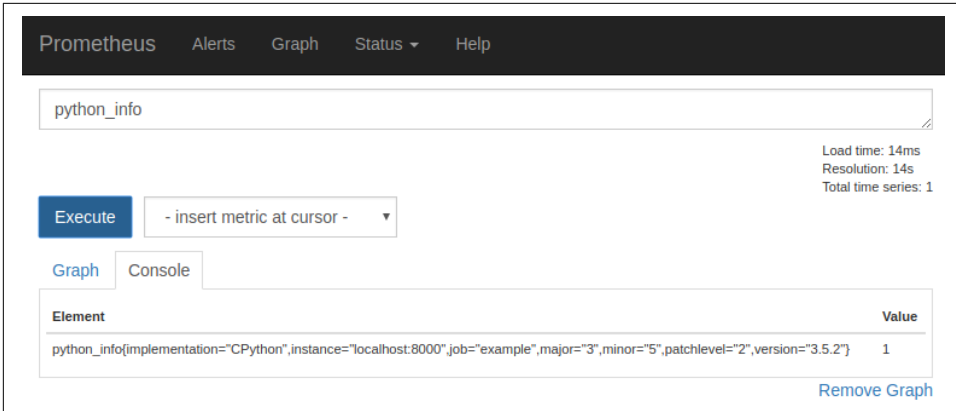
Prometheus Alerts Graph Status ▾ Help

python_info

Load time: 14ms
Resolution: 14s
Total time series: 1

Execute

- insert metric at cursor - ▾

Graph Console

| Element | Value |
|---|---|
| python_info{implementation="CPython",instance="localhost:8000",job="example",major="3",minor="5",patchlevel="2",version="3.5.2"} | 1 |

Remove Graph